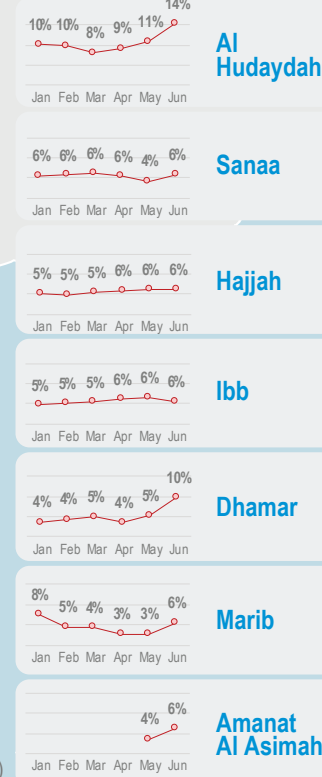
10% 10% 8% 9% 11% 14%

Jan Feb Mar Apr May Jun

Al Hudaydah

6% 6% 6% 6% 4% 6%

Jan Feb Mar Apr May Jun

Sanaa

5% 5% 5% 6% 6% 6%

Jan Feb Mar Apr May Jun

Hajjah

5% 5% 5% 6% 6% 6%

Jan Feb Mar Apr May Jun

Ibb

4% 4% 5% 4% 5% 10%

Jan Feb Mar Apr May Jun

Dhamar

8% 5% 4% 3% 3% 6%

Jan Feb Mar Apr May Jun

Marib

4% 6%

Jan Feb Mar Apr May Jun

Amanat Al Asimah